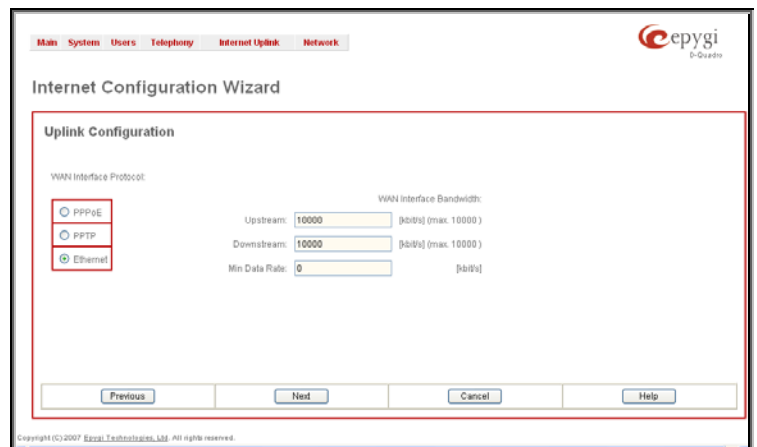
Main System Users Telephony Internet Uplink Network

epygi
D-Quadro

Internet Configuration Wizard

Uplink Configuration

WAN Interface Protocol:

PPPoE

PPTP

Ethernet

WAN Interface Bandwidth:

Upstream: 10000 [kbit/s] (max. 10000 )

Downstream: 10000 [kbit/s] (max. 10000 )

Min Data Rate: 0 [kbit/s]

Previous

Next

Cancel

Help

Copyright (C) 2007 Epygi Technologies, Ltd. All rights reserved.